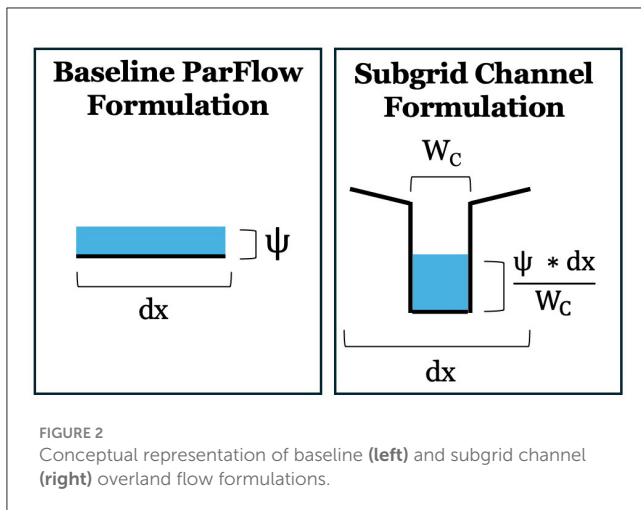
Baseline ParFlow Formulation

$\psi$

dx

Subgrid Channel Formulation

$W_C$

$\frac{\psi * dx}{W_C}$

dx

FIGURE 2
Conceptual representation of baseline **(left)** and subgrid channel **(right)** overland flow formulations.